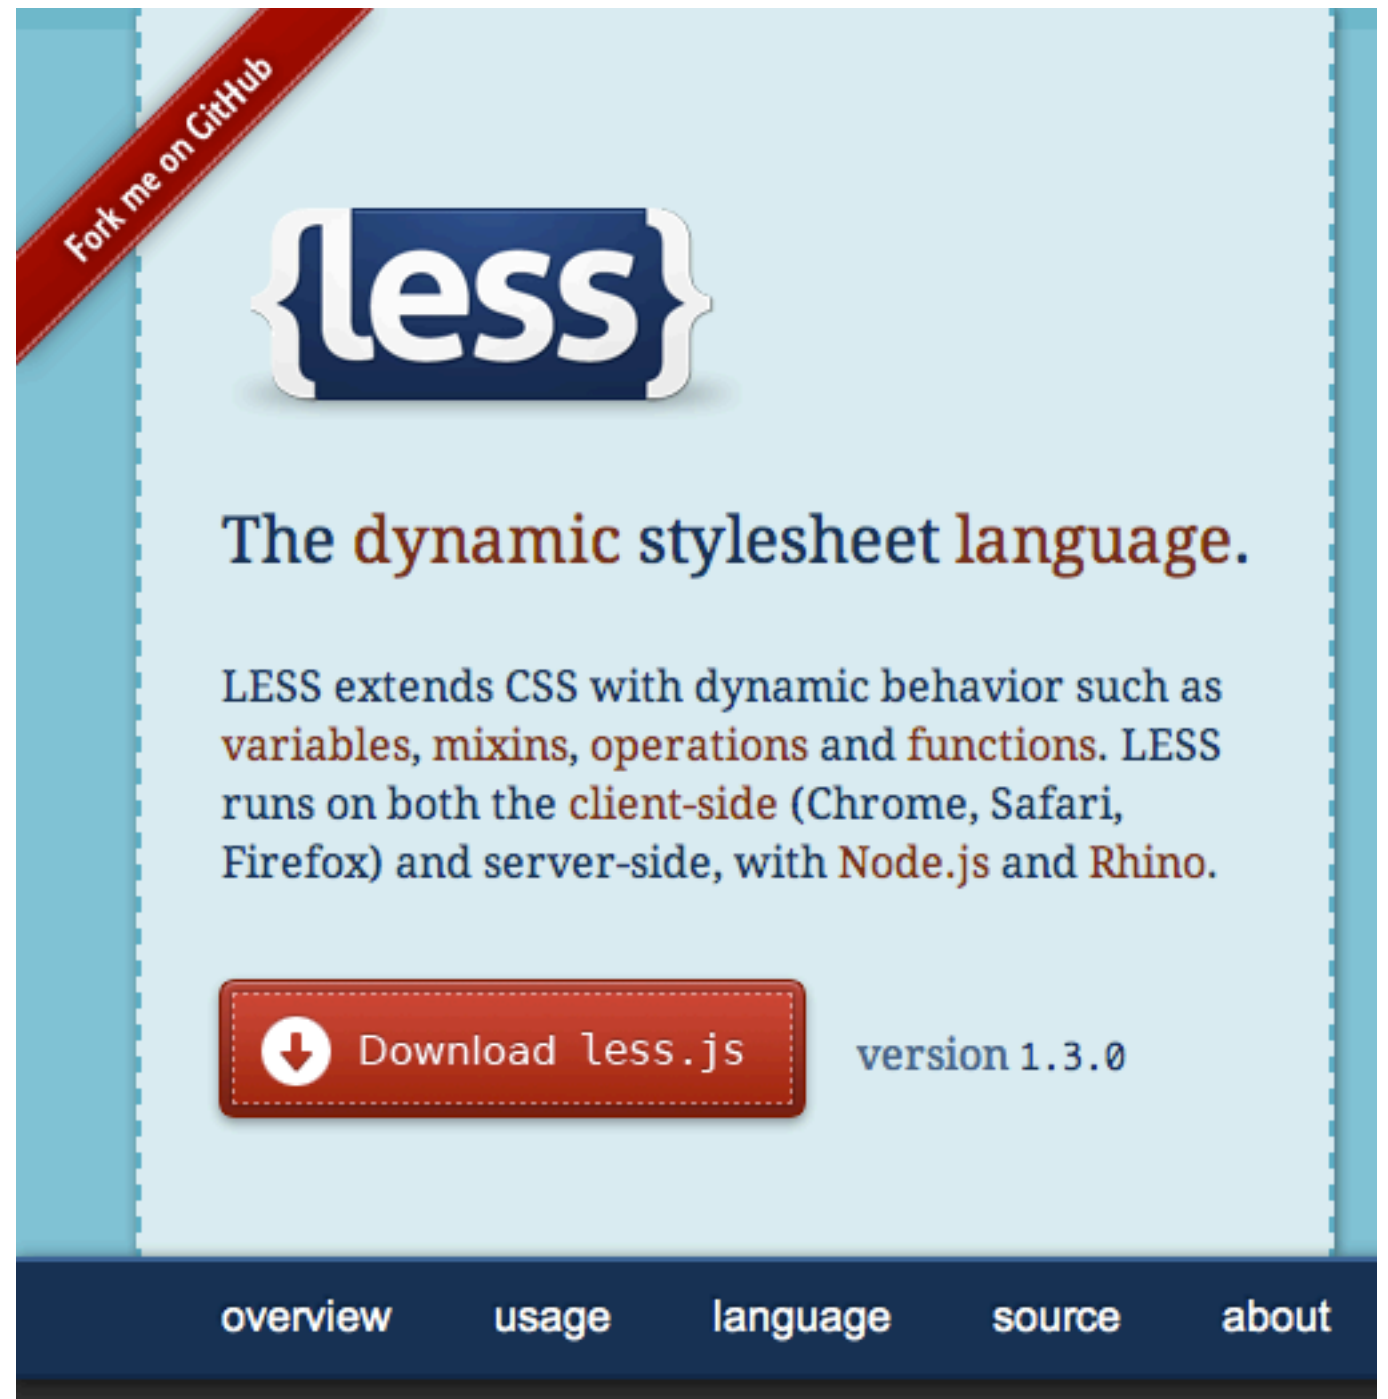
Fork me on GitHub

{less}

The dynamic stylesheet language.

LESS extends CSS with dynamic behavior such as variables, mixins, operations and functions. LESS runs on both the client-side (Chrome, Safari, Firefox) and server-side, with Node.js and Rhino.

Download less.js

version 1.3.0

overview usage language source about